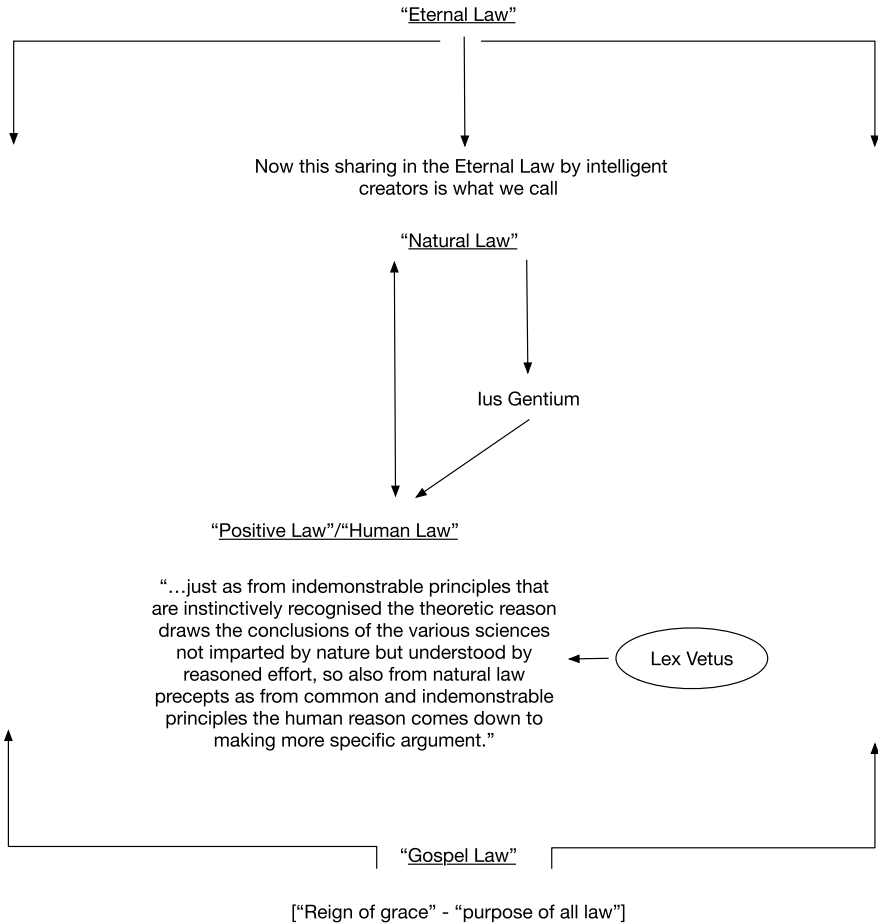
"Eternal Law"

Now this sharing in the Eternal Law by intelligent creators is what we call

"Natural Law"

Ius Gentium

"Positive Law"/"Human Law"

"…just as from indemonstrable principles that are instinctively recognised the theoretic reason draws the conclusions of the various sciences not imparted by nature but understood by reasoned effort, so also from natural law precepts as from common and indemonstrable principles the human reason comes down to making more specific argument."

Lex Vetus

"Gospel Law"

["Reign of grace" - "purpose of all law"]